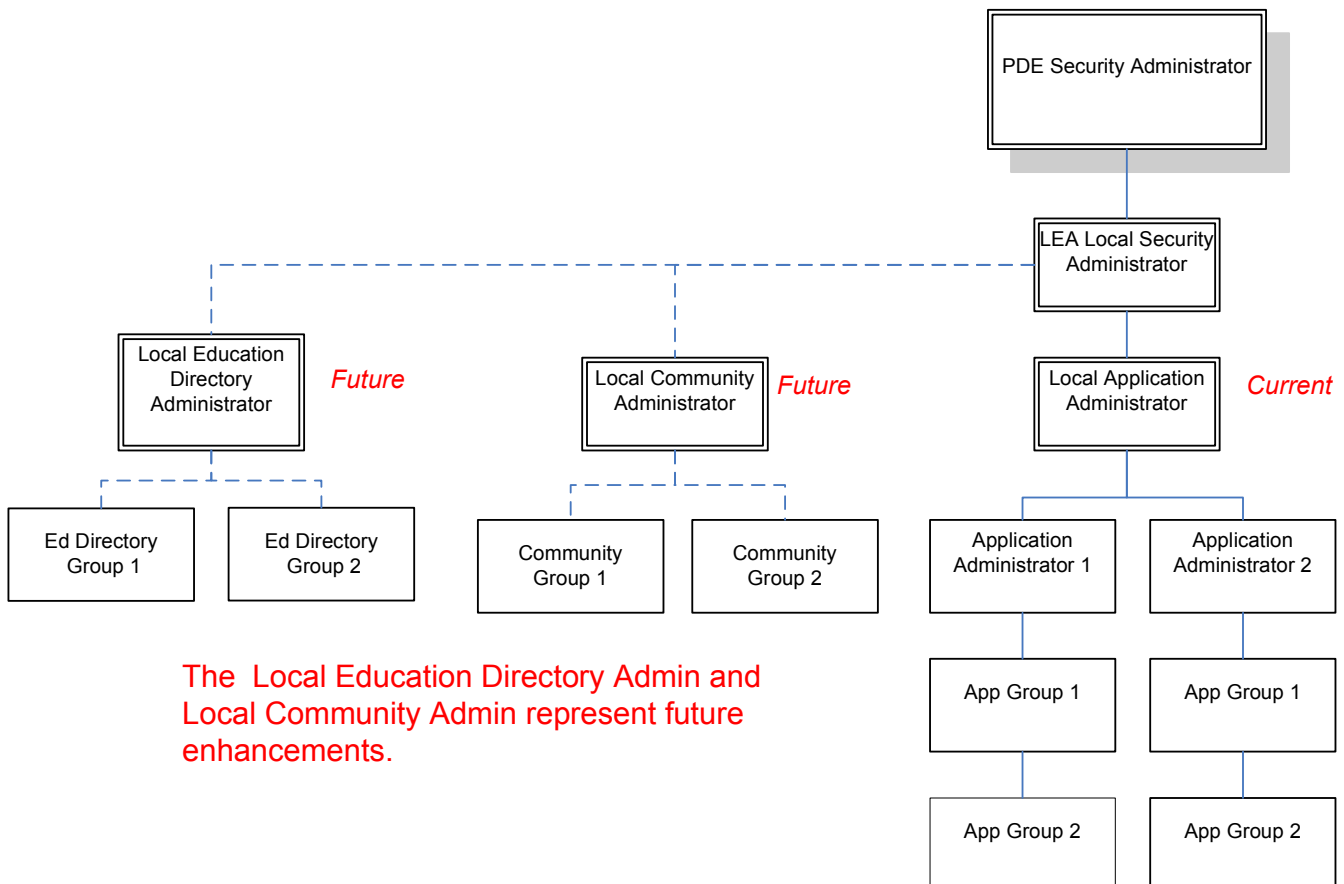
PDE Security Administrator

LEA Local Security Administrator

Local Education Directory Administrator

Future

Local Community Administrator

Future

Local Application Administrator

Current

Ed Directory Group 1

Ed Directory Group 2

Community Group 1

Community Group 2

Application Administrator 1

Application Administrator 2

App Group 1

App Group 1

App Group 2

App Group 2

The Local Education Directory Admin and Local Community Admin represent future enhancements.